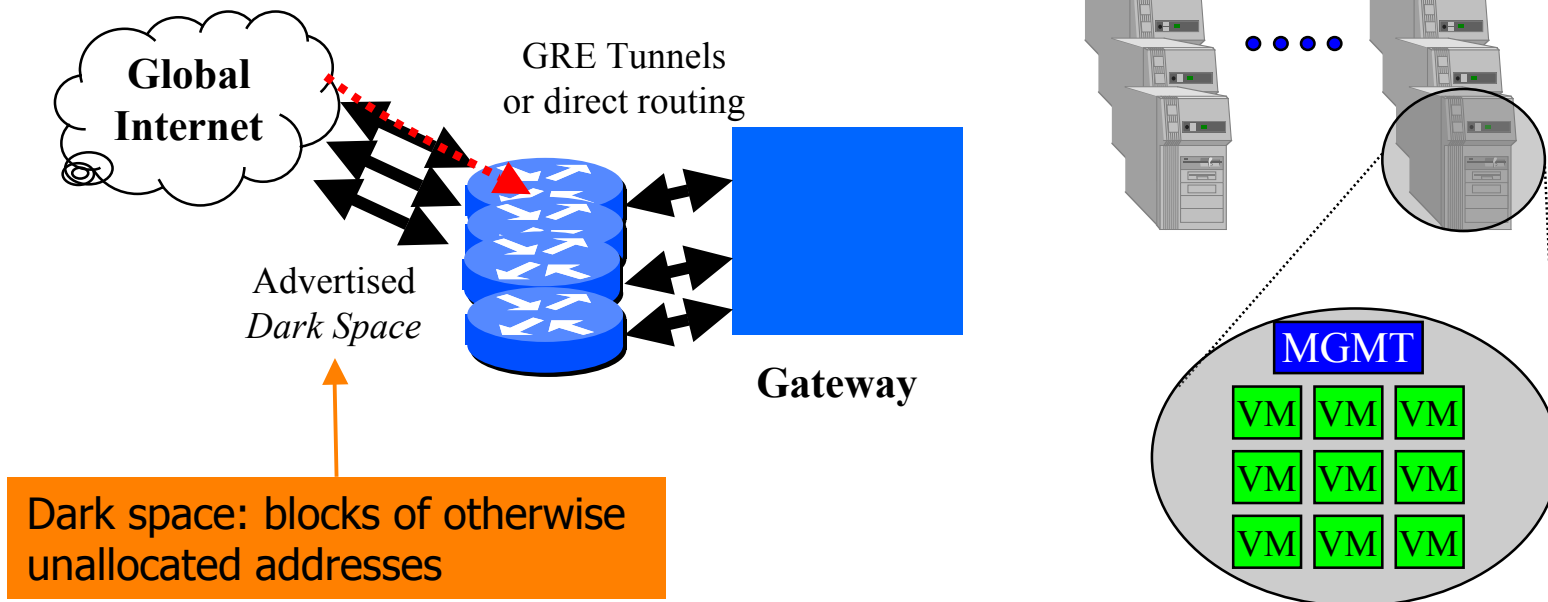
Global Internet

GRE Tunnels or direct routing

Advertised *Dark Space*

Gateway

MGMT

| VM | VM | VM |
|---|---|---|
| VM | VM | VM |
| VM | VM | VM |

Dark space: blocks of otherwise unallocated addresses